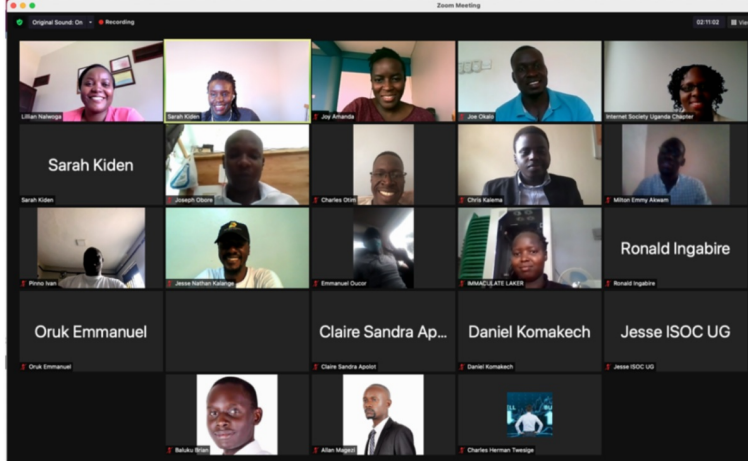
Zoom Meeting

Original Sound: On

Recording

02:11:02

View

Lillian Nalwoga

Sarah Kiden

Joy Amanda

Joe Okabi

Internet Society Uganda Chapter

Sarah Kiden

Sarah Kiden

Joseph Obore

Charles Otim

Chris Kalema

Milton Emmy Akwam

Pinno Ivan

Jesse Nathan Kalange

Emmanuel Ducor

IMMACULATE LAKER

Ronald Ingabire

Ronald Ingabire

Oruk Emmanuel

Oruk Emmanuel

Claire Sandra Ap...

Claire Sandra Apolot

Daniel Komakech

Daniel Komakech

Jesse ISOC UG

Jesse ISOC UG

Baluku Brian

Allan Magezi

Charles Herman Twesige